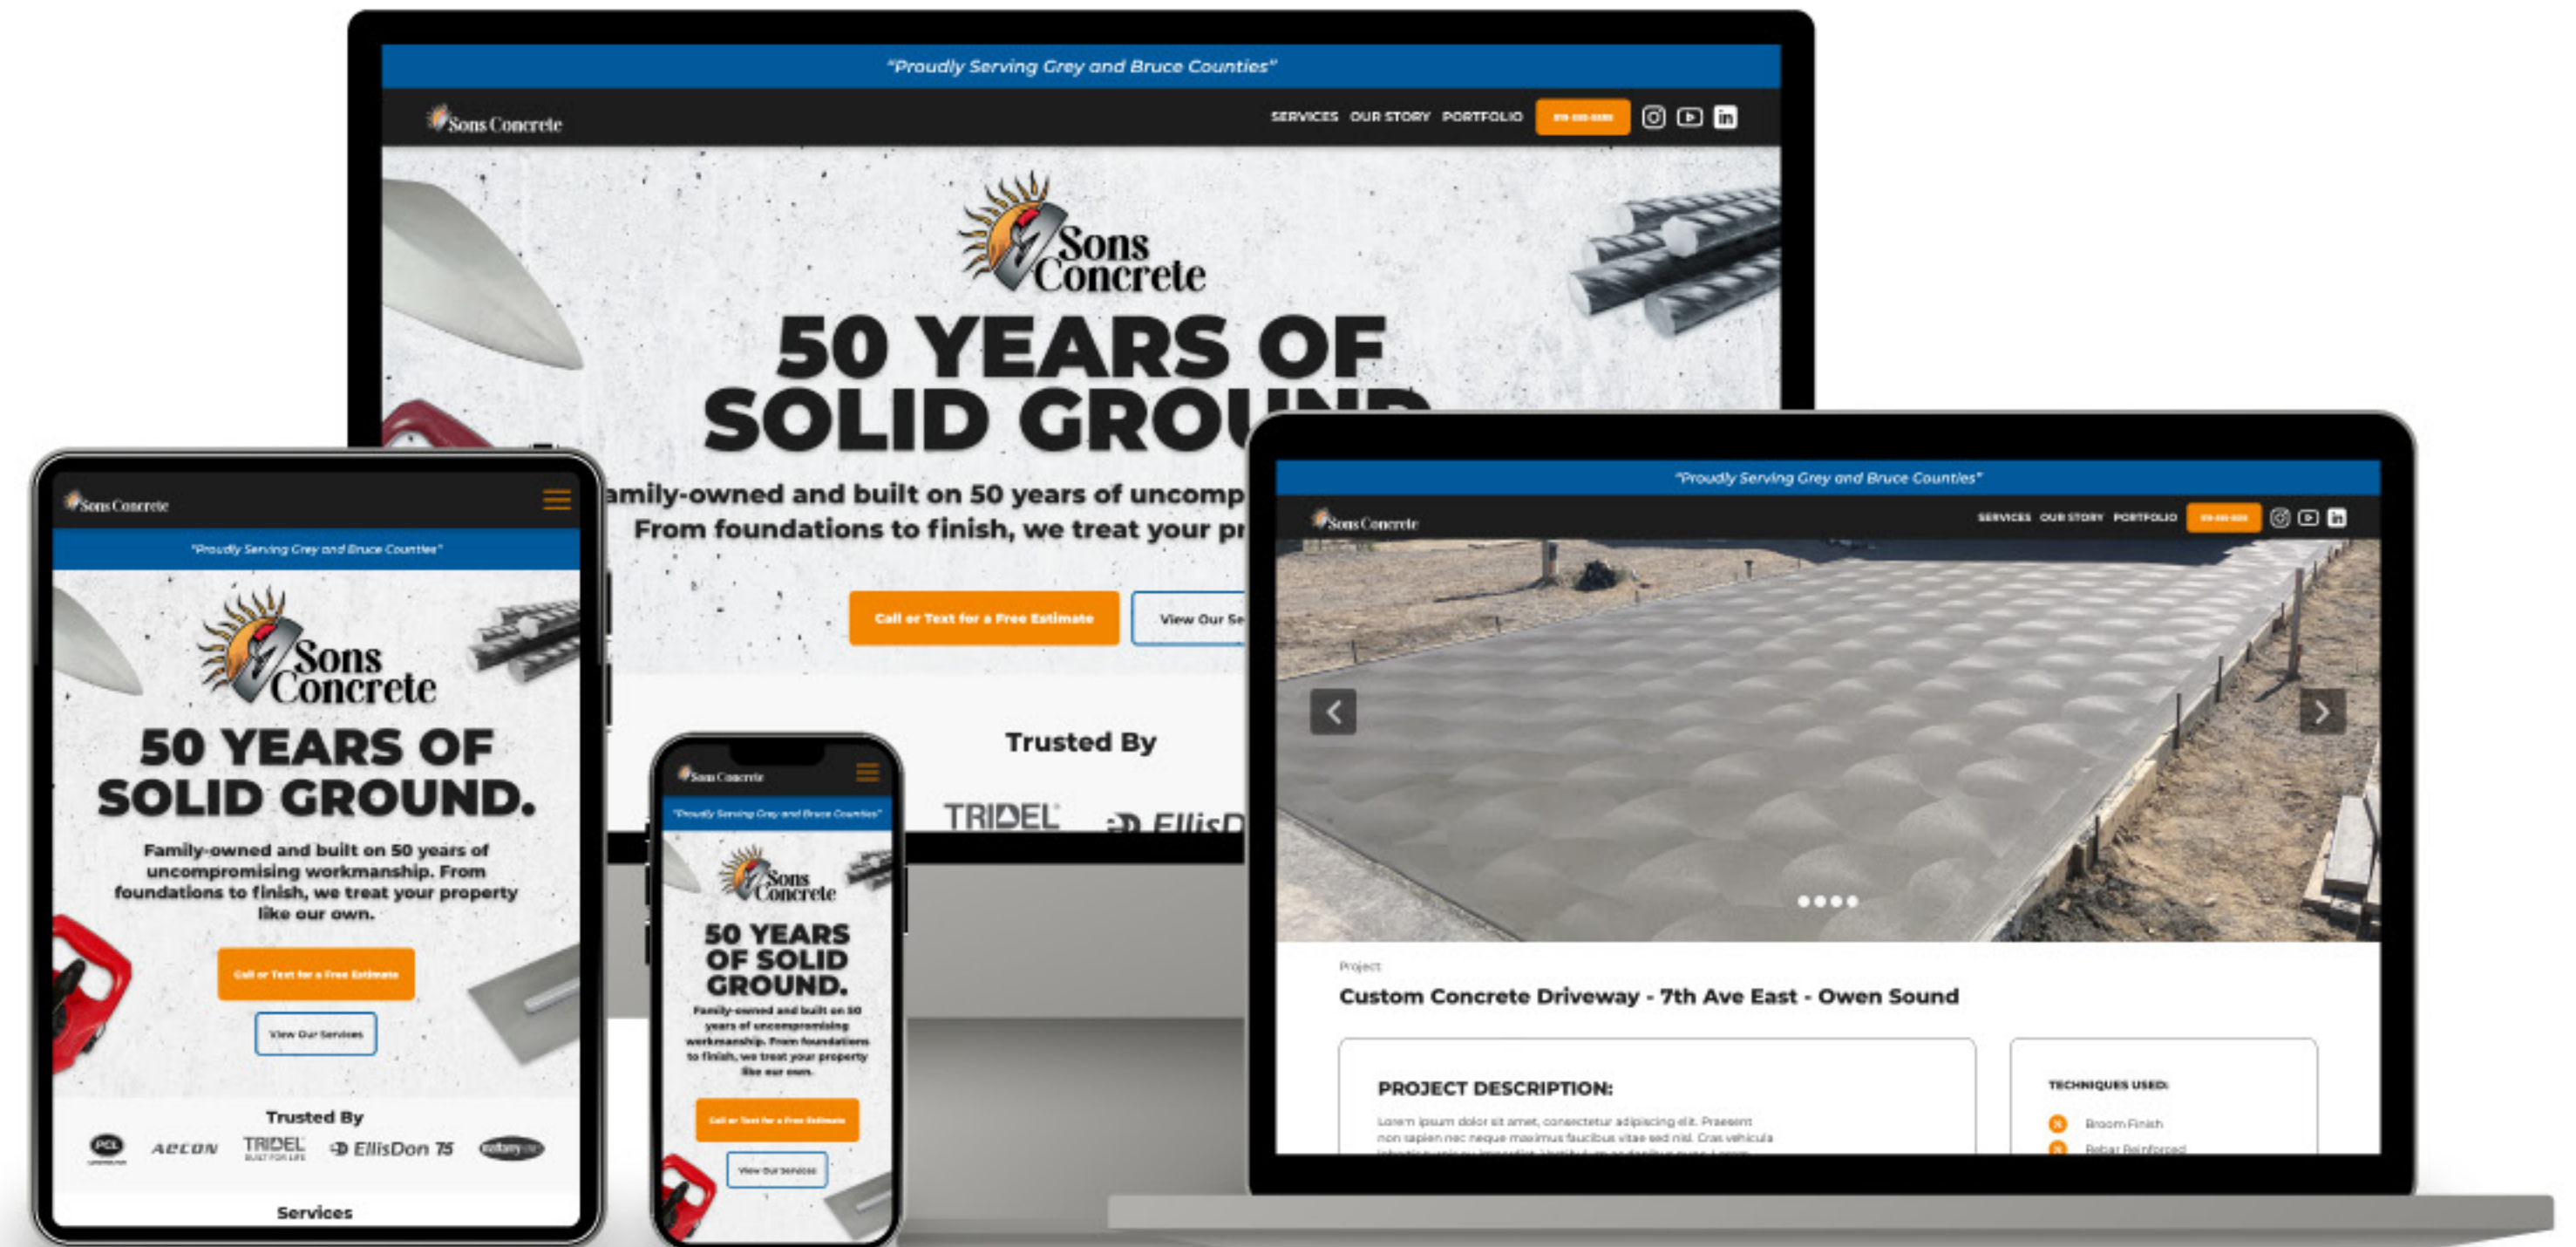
"Proudly Serving Grey and Bruce Counties"

Sons Concrete

SERVICES OUR STORY PORTFOLIO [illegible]

Sons Concrete

50 YEARS OF SOLID GROU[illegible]

amily-owned and built on 50 years of uncomp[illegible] From foundations to finish, we treat your pr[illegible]

Call or Text for a Free Estimate

View Our Se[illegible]

Trusted By

TRIDEL ElllisD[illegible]

Sons Concrete

"Proudly Serving Grey and Bruce Counties"

Sons Concrete

50 YEARS OF SOLID GROUND.

Family-owned and built on 50 years of uncompromising workmanship. From foundations to finish, we treat your property like our own.

Call or Text for a Free Estimate

View Our Services

Trusted By

PCL AECON TRIDEL EllisDon 75 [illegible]

Services

Sons Concrete

"Proudly Serving Grey and Bruce Counties"

Sons Concrete

50 YEARS OF SOLID GROUND.

Family-owned and built on 50 years of uncompromising workmanship. From foundations to finish, we treat your property like our own.

Call or Text for a Free Estimate

View Our Services

"Proudly Serving Grey and Bruce Counties"

Sons Concrete

SERVICES OUR STORY PORTFOLIO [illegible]

Project

Custom Concrete Driveway - 7th Ave East - Owen Sound

PROJECT DESCRIPTION:

Lorem ipsum dolor sit amet, consectetur adipiscing elit. Praesent non sapien nec neque maximus faucibus vitae sed nisl. Cras vehicula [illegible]

TECHNIQUES USED:

Broom Finish

Rebar Reinforced